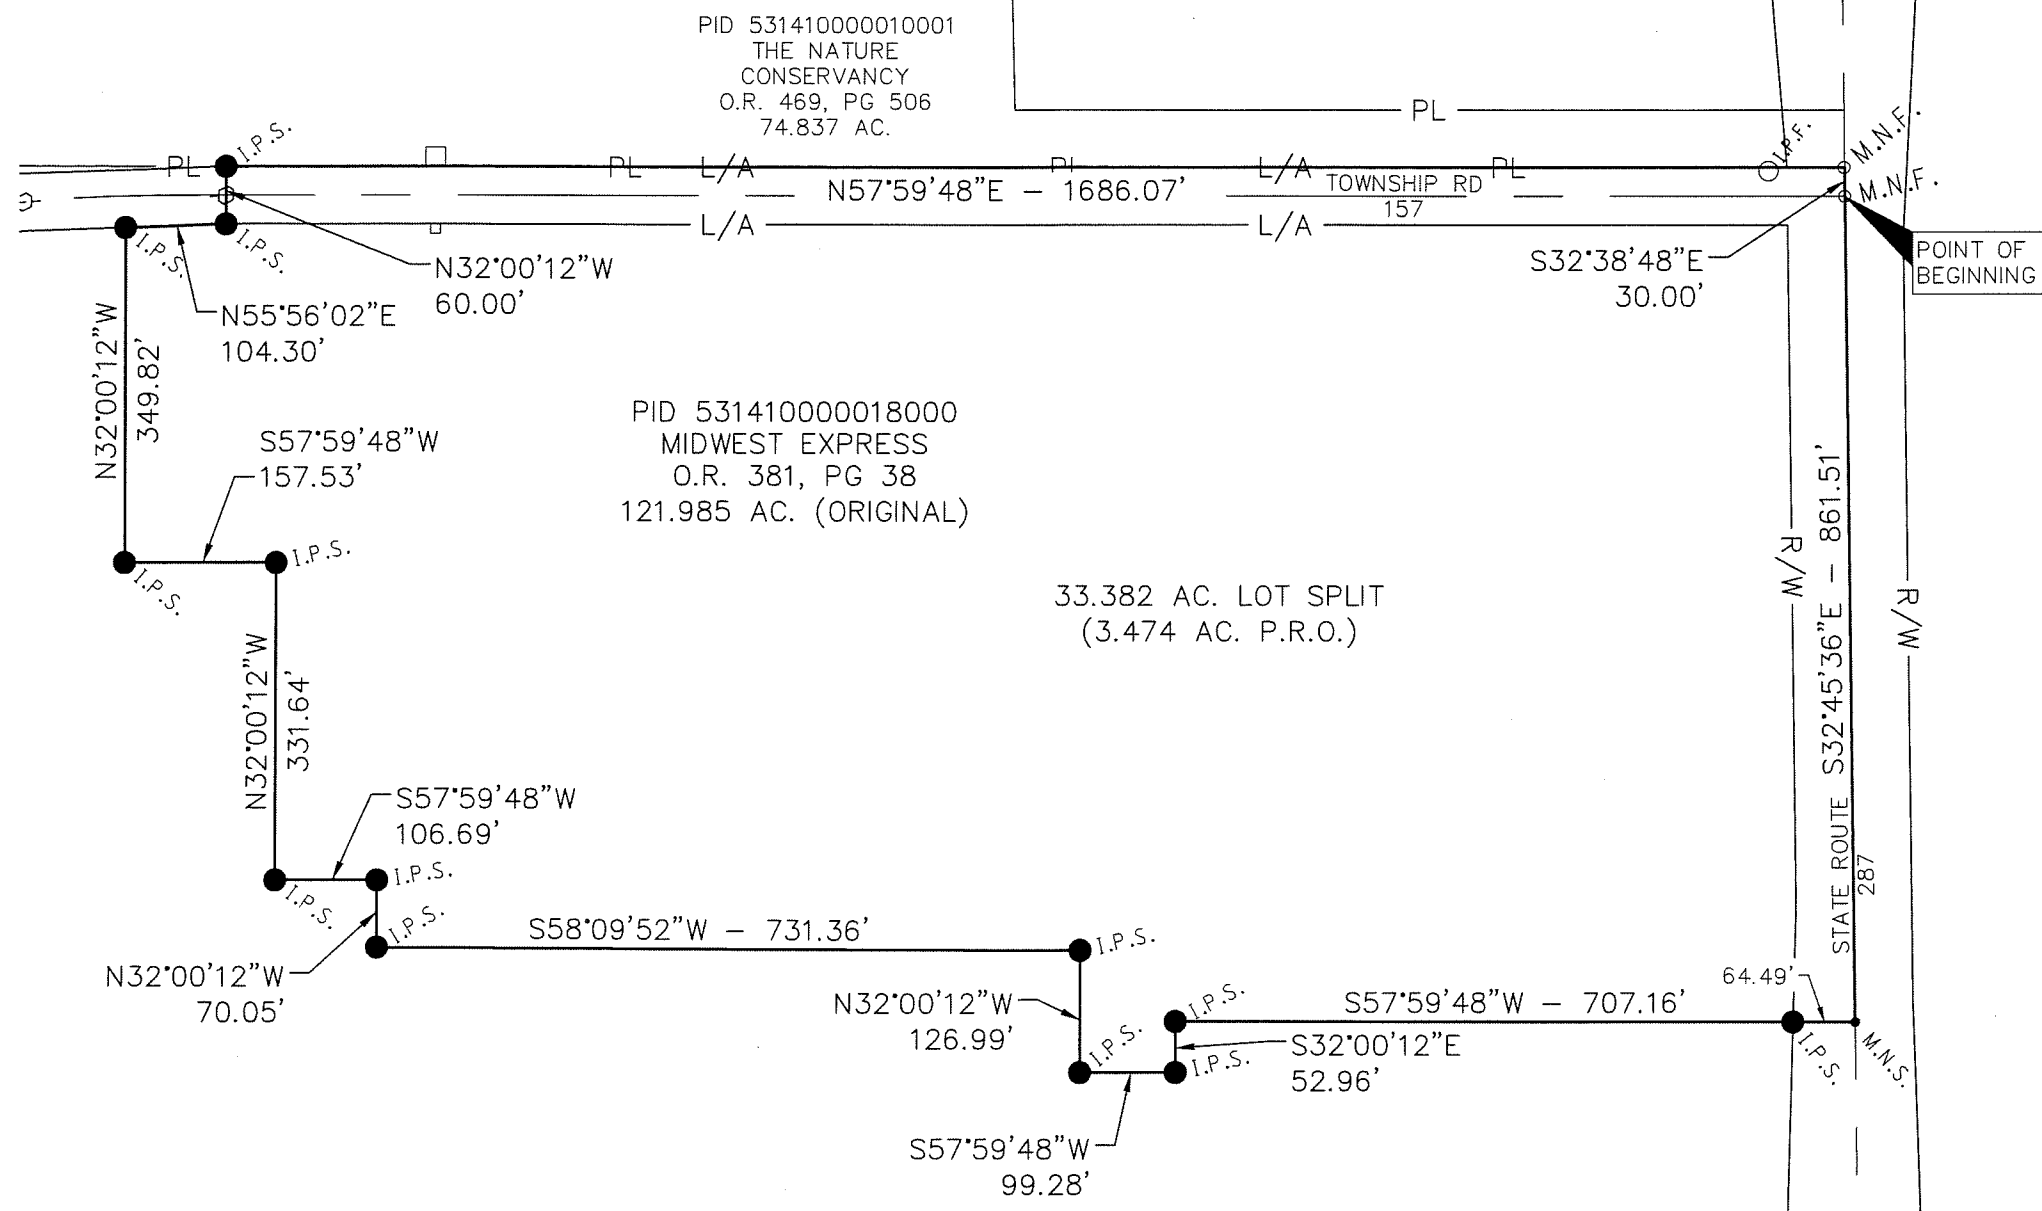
PID 531410000010001
THE NATURE CONSERVANCY
O.R. 469, PG 506
74.837 AC.

PL

I.P.S.

PL PL L/A PL L/A PL

O.I.P.F.

M.N.F.

M.N.F.

N57°59'48"E – 1686.07'

TOWNSHIP RD 157

L/A L/A

I.P.S.

I.P.S.

N32°00'12"W
60.00'

N55°56'02"E
104.30'

S32°38'48"E
30.00'

POINT OF BEGINNING

N32°00'12"W 349.82'

PID 531410000018000
MIDWEST EXPRESS
O.R. 381, PG 38
121.985 AC. (ORIGINAL)

S57°59'48"W
157.53'

I.P.S.

I.P.S.

R/W

S32°45'36"E – 861.51'

R/W

33.382 AC. LOT SPLIT
(3.474 AC. P.R.O.)

N32°00'12"W 331.64'

S57°59'48"W
106.69'

I.P.S.

I.P.S.

I.P.S.

STATE ROUTE 287

S58°09'52"W – 731.36'

I.P.S.

N32°00'12"W
70.05'

64.49'

N32°00'12"W
126.99'

I.P.S.

S57°59'48"W – 707.16'

I.P.S.

I.P.S.

S32°00'12"E
52.96'

I.P.S.

M.N.S.

S57°59'48"W
99.28'